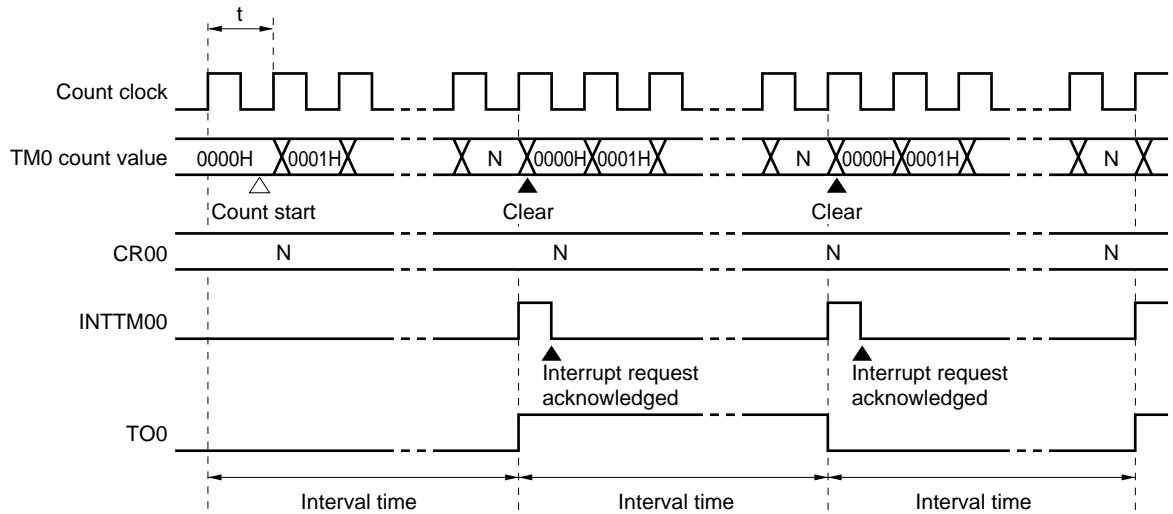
t

Count clock

TM0 count value 0000H 0001H N 0000H 0001H N 0000H 0001H N

Count start

Clear

Clear

CR00 N N N N

INTTM00

Interrupt request acknowledged

Interrupt request acknowledged

TO0

Interval time

Interval time

Interval time